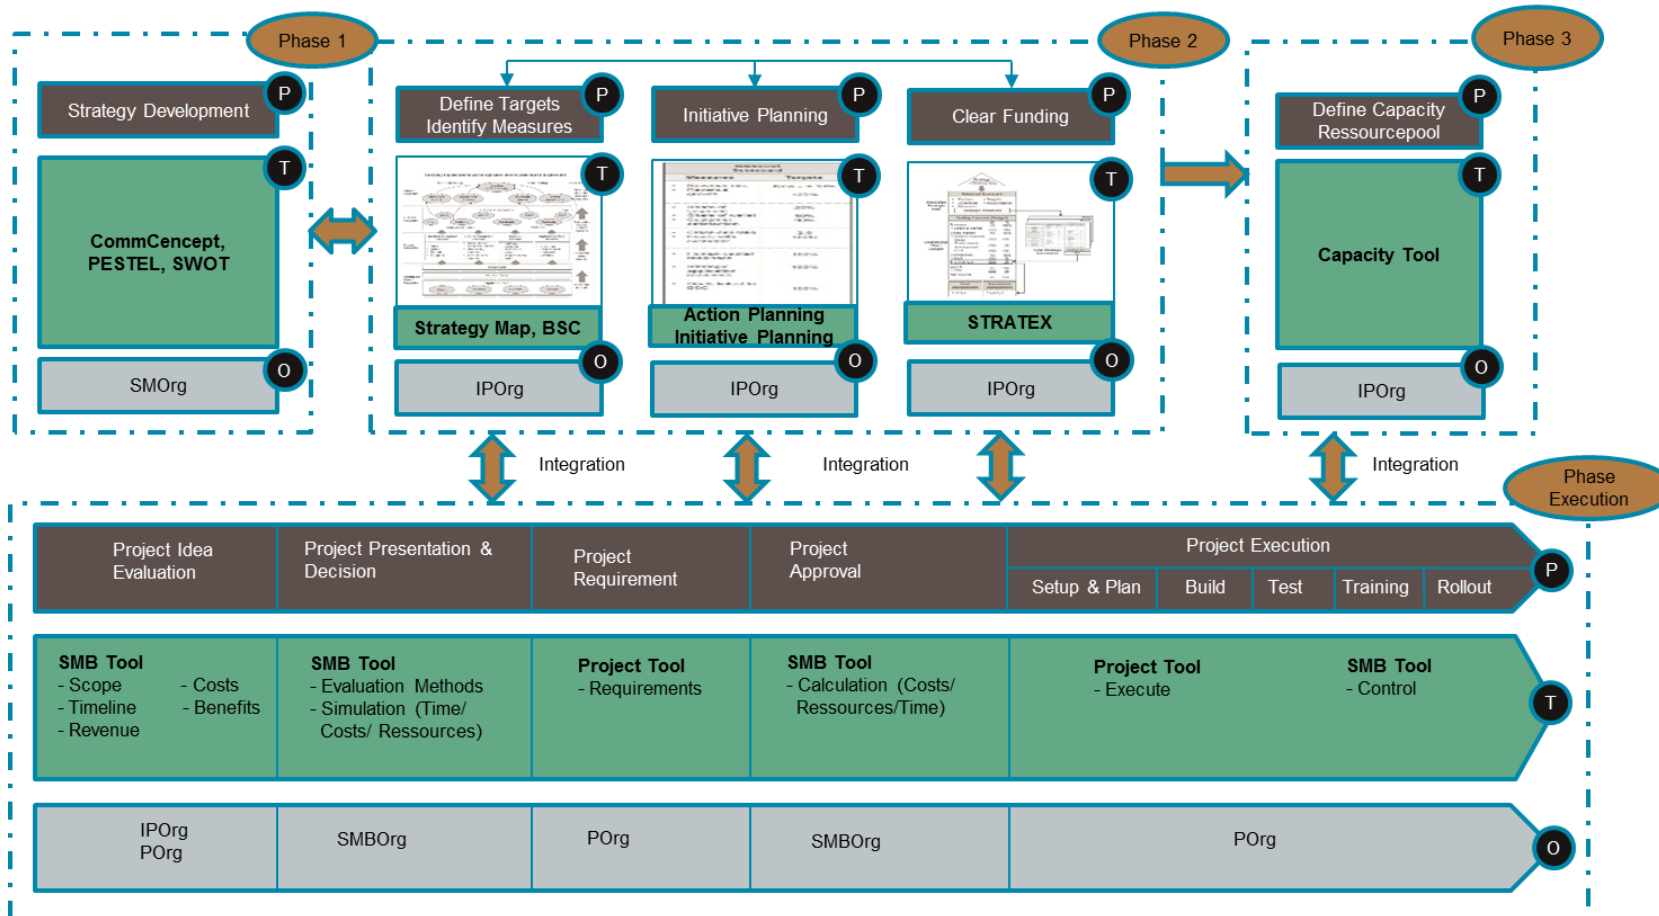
Phase 1

Strategy Development P

T

CommCencept, PESTEL, SWOT

SMOrg O

Phase 2

Define Targets Identify Measures P

T

Strategy Map, BSC

IPOrg O

Initiative Planning P

T

Action Planning Initiative Planning

IPOrg O

Clear Funding P

T

STRATEX

IPOrg O

Phase 3

Define Capacity Ressourcepool P

T

Capacity Tool

IPOrg O

Integration

Integration

Integration

Phase Execution

| Project Idea Evaluation | Project Presentation & Decision | Project Requirement | Project Approval | Project Execution: Setup & Plan, Build, Test, Training, Rollout | P |
|---|---|---|---|---|---|
| SMB Tool - Scope - Timeline - Revenue - Costs - Benefits | SMB Tool - Evaluation Methods - Simulation (Time/ Costs/ Ressources) | Project Tool - Requirements | SMB Tool - Calculation (Costs/ Ressources/Time) | Project Tool - Execute; SMB Tool - Control | T |
| IPOrg POrg | SMBOrg | POrg | SMBOrg | POrg | O |